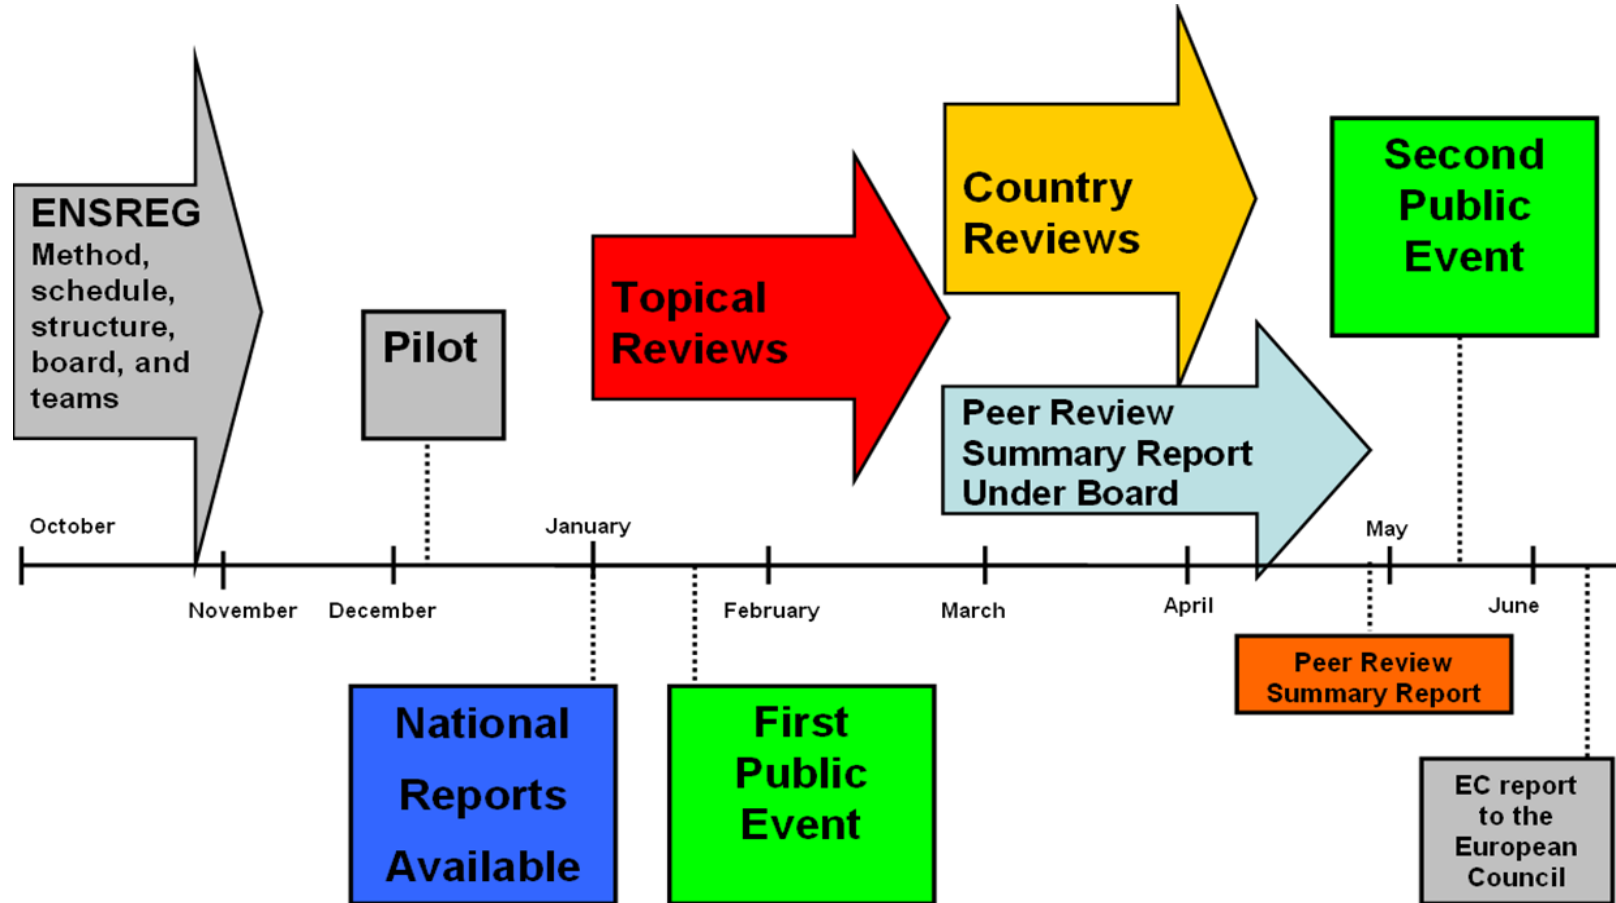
ENSREG
Method, schedule, structure, board, and teams

Pilot

Topical Reviews

Country Reviews

Peer Review Summary Report Under Board

Second Public Event

October

January

May

November

December

February

March

April

June

National Reports Available

First Public Event

Peer Review Summary Report

EC report to the European Council